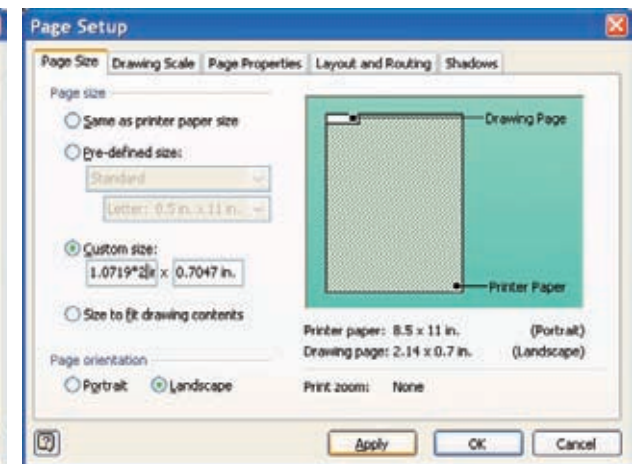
Page Setup

Page Size | Drawing Scale | Page Properties | Layout and Routing | Shadows

Page size

Same as printer paper size

Pre-defined size:

Standard

Letter: 8.5 in. x 11 in.

Custom size:

1.0719*2 x 0.7047 in.

Size to fit drawing contents

Page orientation

Portrait Landscape

Drawing Page

Printer Paper

Printer paper: 8.5 x 11 in. (Portrait)

Drawing page: 2.14 x 0.7 in. (Landscape)

Print zoom: None

Apply OK Cancel